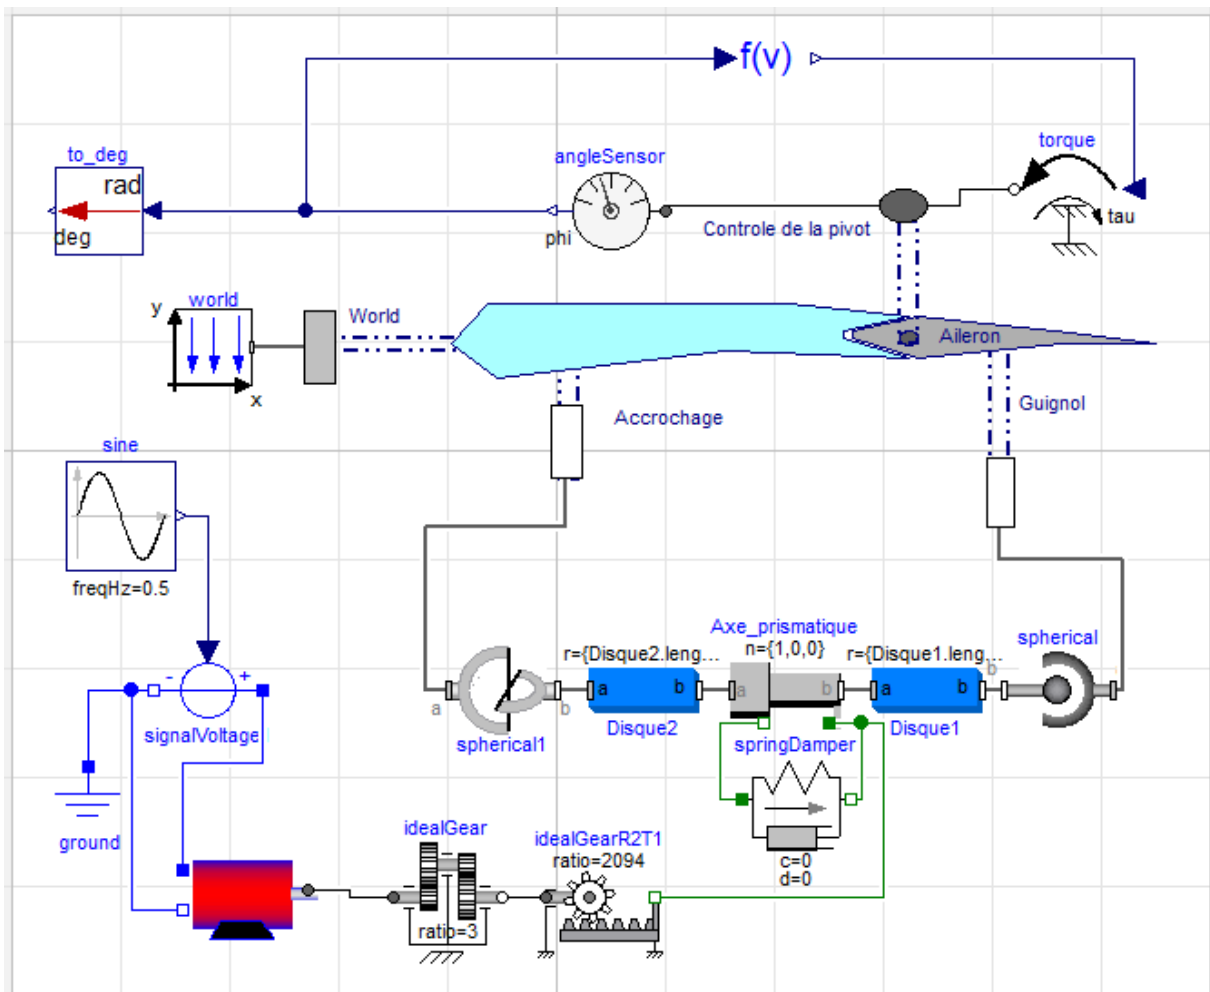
f(v)

to_deg
rad
deg

angleSensor
phi

Controle de la pivot

torque
tau

world
y
x

World

Aileron

Accrochage

Guignol

sine
freqHz=0.5

signalVoltage
-
+

ground

spherical1
a
b

r={Disque2.leng...
a
b
Disque2

Axe_prismatique
n={1,0,0}
a
b

r={Disque1.leng...
a
b
Disque1

spherical

springDamper
c=0
d=0

idealGear
ratio=3

idealGearR2T1
ratio=2094